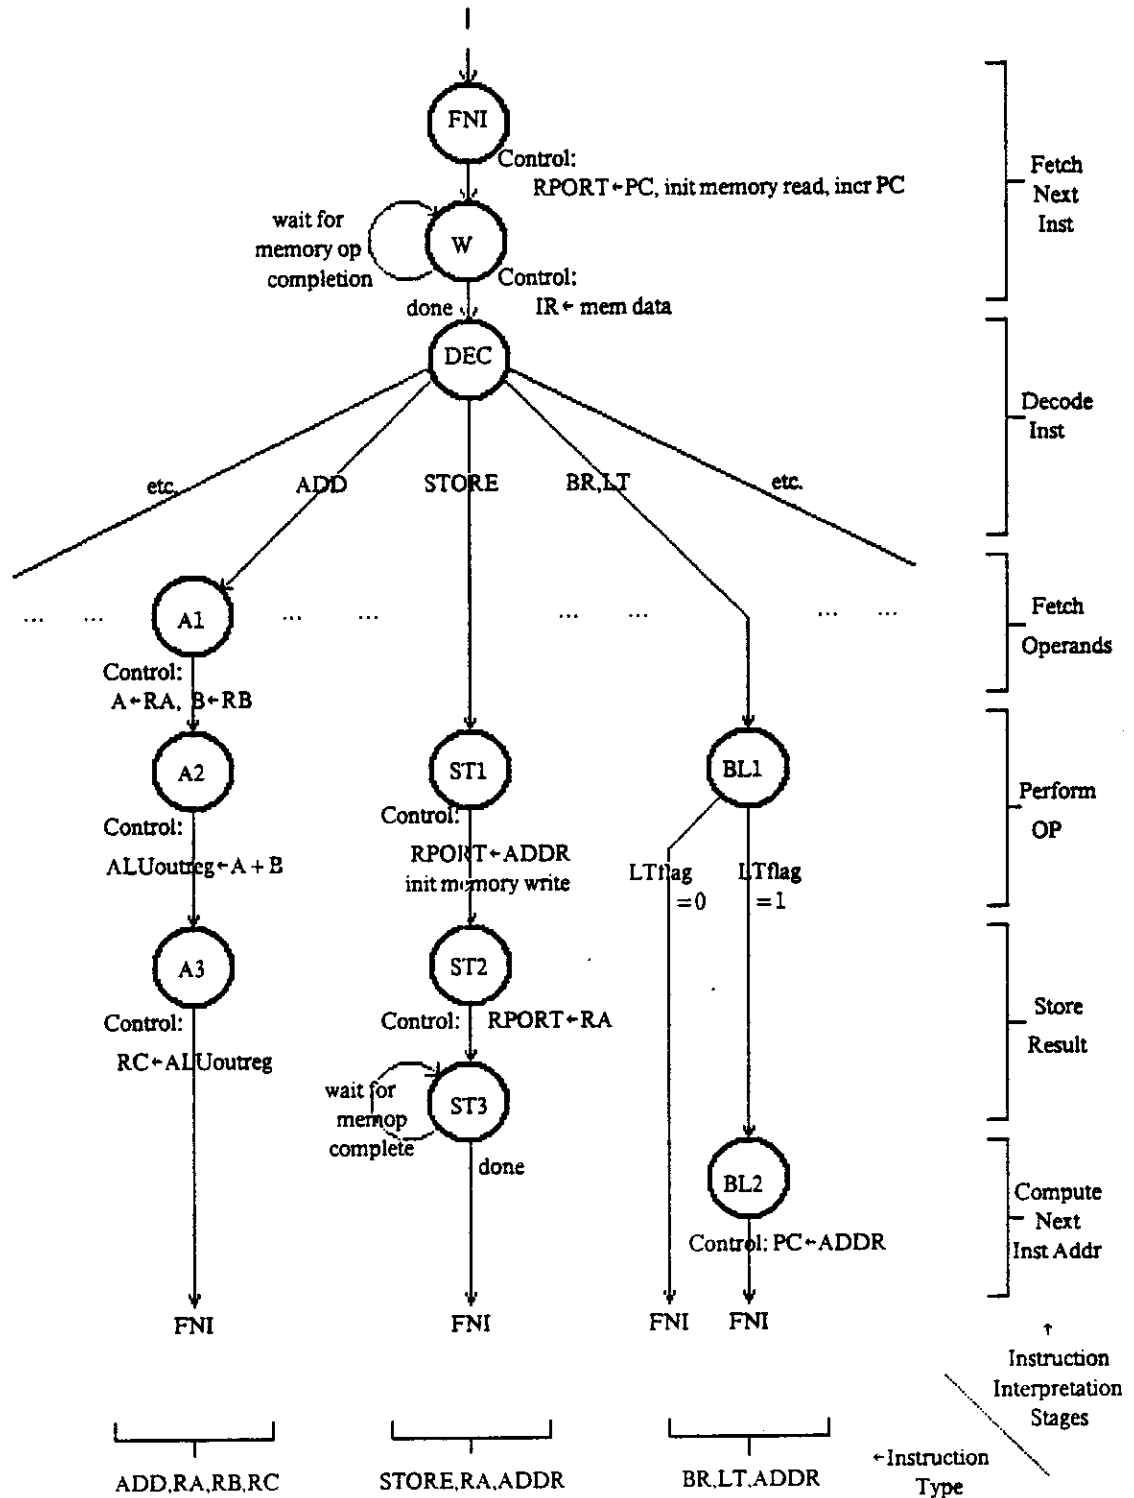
FNI

Control:
RPORT ← PC, init memory read, incr PC

wait for memory op completion

W

Control:
IR ← mem data

done

DEC

etc.

ADD

STORE

BR,LT

etc.

... ... A1 ... ... ... ... ... ...

Control:
A ← RA, B ← RB

A2

Control:
ALUoutreg ← A + B

A3

Control:
RC ← ALUoutreg

FNI

ST1

Control:
RPORT ← ADDR
init memory write

ST2

Control: RPORT ← RA

wait for memop complete

ST3

done

FNI

BL1

LTflag =0

LTflag =1

FNI

BL2

Control: PC ← ADDR

FNI

Fetch Next Inst

Decode Inst

Fetch Operands

Perform OP

Store Result

Compute Next Inst Addr

↑ Instruction Interpretation Stages

← Instruction Type

ADD,RA,RB,RC

STORE,RA,ADDR

BR,LT,ADDR